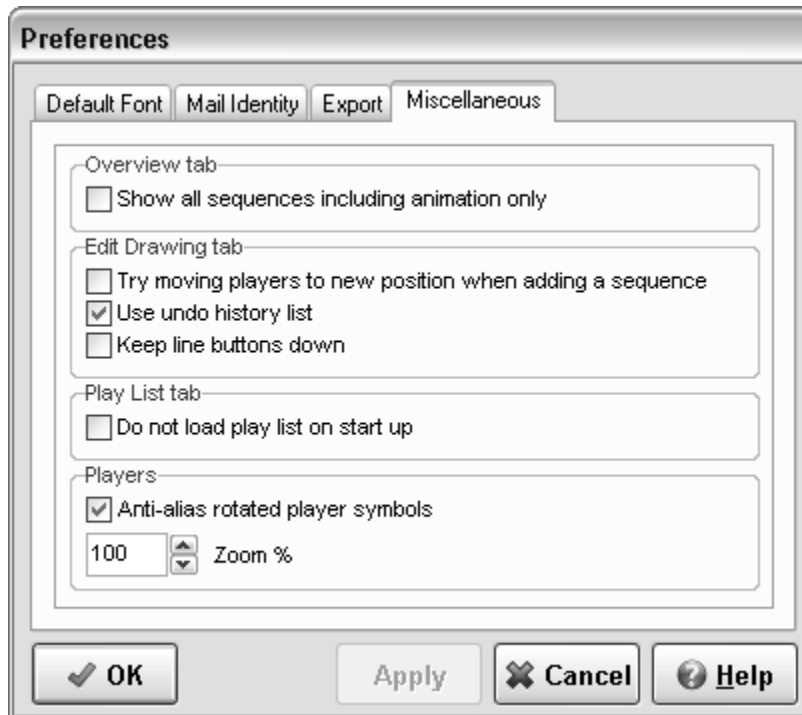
Preferences

Default Font | Mail Identity | Export | Miscellaneous

Overview tab

Show all sequences including animation only

Edit Drawing tab

Try moving players to new position when adding a sequence

Use undo history list

Keep line buttons down

Play List tab

Do not load play list on start up

Players

Anti-alias rotated player symbols

100 Zoom %

OK

Apply

Cancel

Help